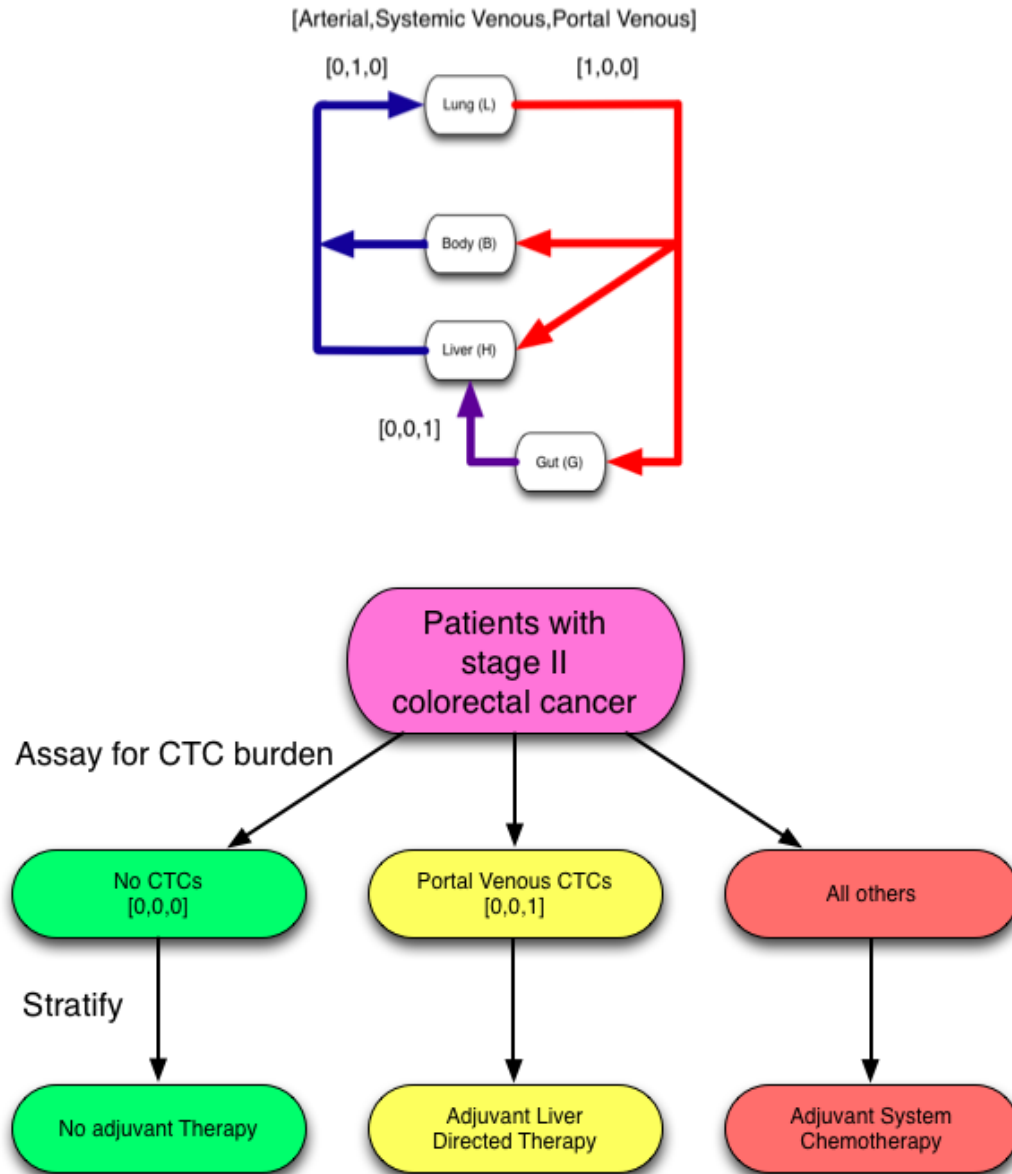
[Arterial,Systemic Venous,Portal Venous]

[0,1,0]

[1,0,0]

Lung (L)

Body (B)

Liver (H)

[0,0,1]

Gut (G)

Patients with stage II colorectal cancer

Assay for CTC burden

No CTCs [0,0,0]

Portal Venous CTCs [0,0,1]

All others

Stratify

No adjuvant Therapy

Adjuvant Liver Directed Therapy

Adjuvant System Chemotherapy